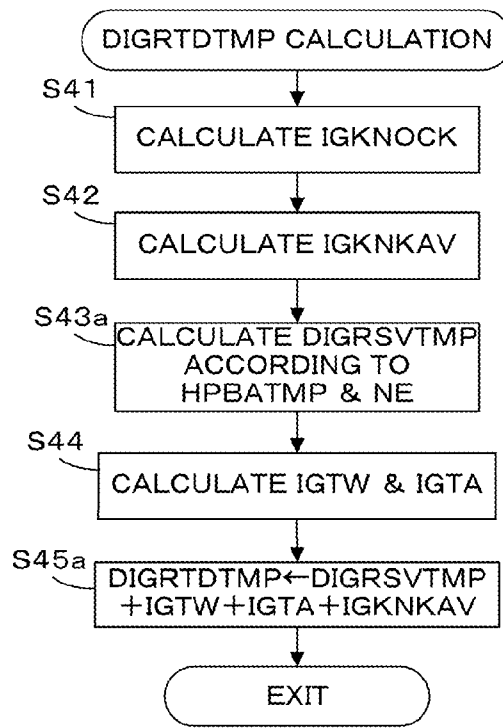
DIGRTDTMP CALCULATION

S41

CALCULATE IGKNOCK

S42

CALCULATE IGKNKAV

S43a

CALCULATE DIGRSVTMP ACCORDING TO HPBATMP & NE

S44

CALCULATE IGTW & IGTA

S45a

DIGRTDTMP←DIGRSVTMP +IGTW+IGTA+IGKNKAV

EXIT